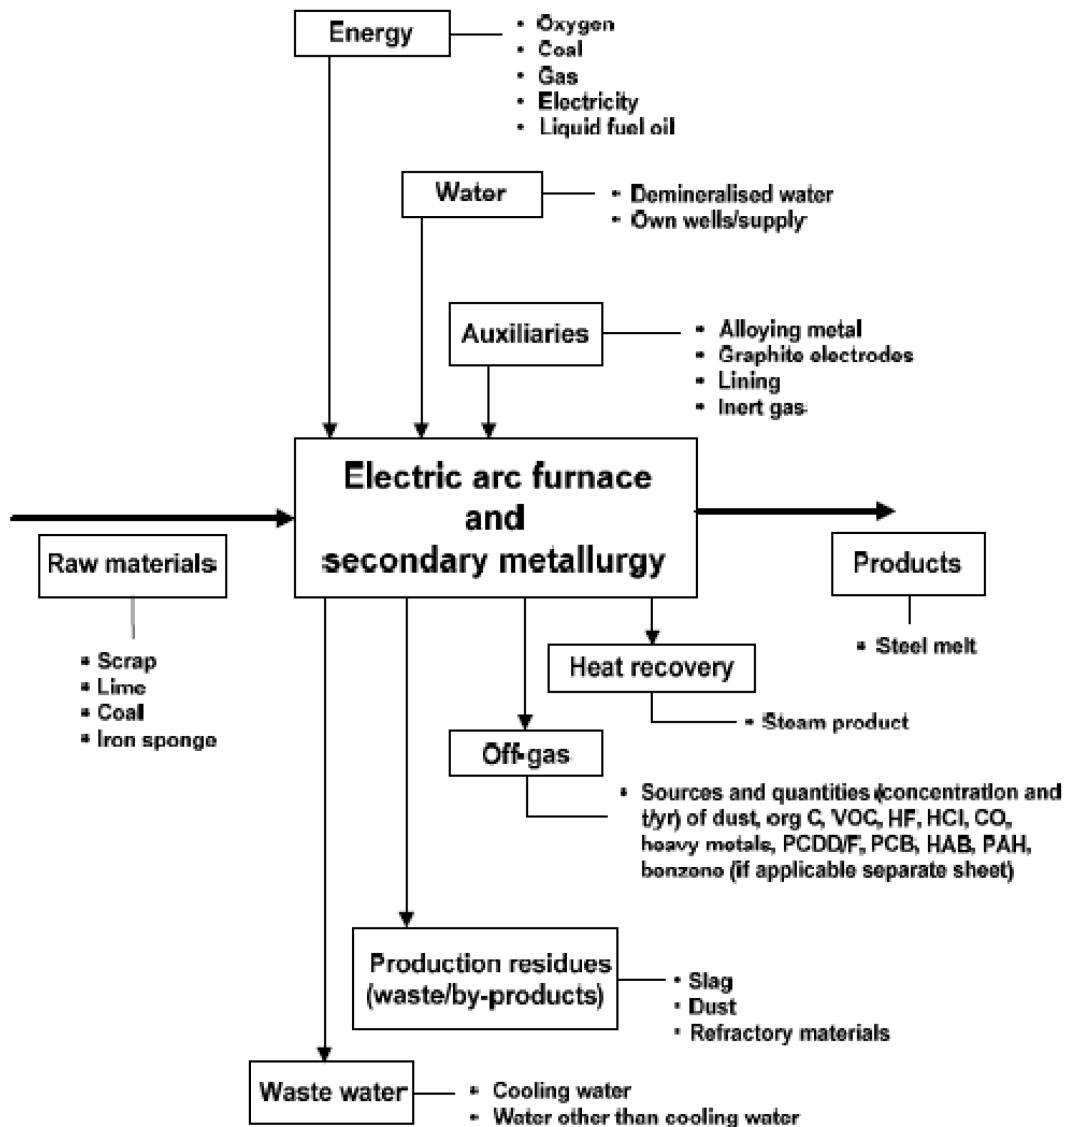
Energy

• Oxygen
• Coal
• Gas
• Electricity
• Liquid fuel oil

Water

• Demineralised water
• Own wells/supply

Auxiliaries

• Alloying metal
• Graphite electrodes
• Lining
• Inert gas

Electric arc furnace and secondary metallurgy

Raw materials

• Scrap
• Lime
• Coal
• Iron sponge

Products

• Steel melt

Heat recovery

• Steam product

Off-gas

• Sources and quantities (concentration and t/yr) of dust, org C, VOC, HF, HCl, CO, heavy metals, PCDD/F, PCB, HAB, PAH, benzene (if applicable separate sheet)

Production residues (waste/by-products)

• Slag
• Dust
• Refractory materials

Waste water

• Cooling water
• Water other than cooling water